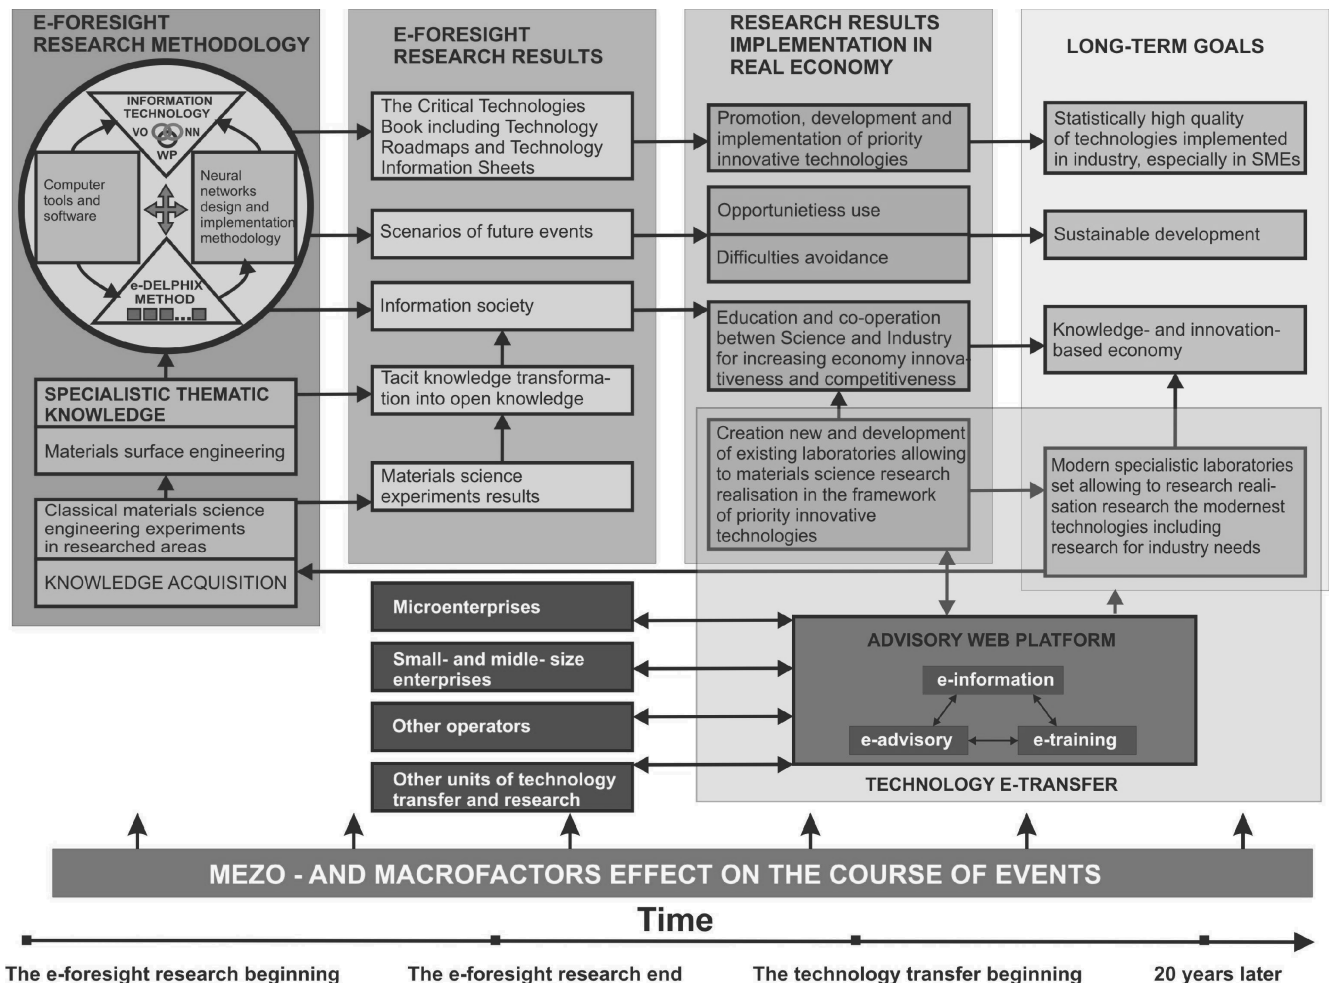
E-FORESIGHT RESEARCH METHODOLOGY

INFORMATION TECHNOLOGY
VO NN
WP

Computer tools and software

Neural networks design and implementation methodology

e-DELPHIX METHOD

SPECIALISTIC THEMATIC KNOWLEDGE

Materials surface engineering

Classical materials science engineering experiments in researched areas

KNOWLEDGE ACQUISITION

E-FORESIGHT RESEARCH RESULTS

The Critical Technologies Book including Technology Roadmaps and Technology Information Sheets

Scenarios of future events

Information society

Tacit knowledge transformation into open knowledge

Materials science experiments results

RESEARCH RESULTS IMPLEMENTATION IN REAL ECONOMY

Promotion, development and implementation of priority innovative technologies

Opportunietiess use

Difficulties avoidance

Education and co-operation between Science and Industry for increasing economy innovativeness and competitiveness

Creation new and development of existing laboratories allowing to materials science research realisation in the framework of priority innovative technologies

LONG-TERM GOALS

Statistically high quality of technologies implemented in industry, especially in SMEs

Sustainable development

Knowledge- and innovation-based economy

Modern specialistic laboratories set allowing to research realisation research the modernest technologies including research for industry needs

Microenterprises

Small- and midle- size enterprises

Other operators

Other units of technology transfer and research

ADVISORY WEB PLATFORM

e-information

e-advisory

e-training

TECHNOLOGY E-TRANSFER

MEZO - AND MACROFACTORS EFFECT ON THE COURSE OF EVENTS

Time

The e-foresight research beginning
The e-foresight research end
The technology transfer beginning
20 years later